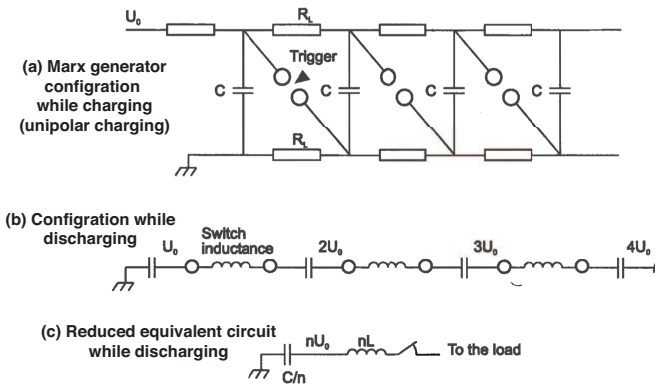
$U_0$

$R_L$

Trigger

(a) Marx generator configration while charging (unipolar charging)

C

C

C

C

$R_L$

(b) Configration while discharging

$U_0$

Switch inductance

$2U_0$

$3U_0$

$4U_0$

(c) Reduced equivalent circuit while discharging

$nU_0$

nL

To the load

C/n